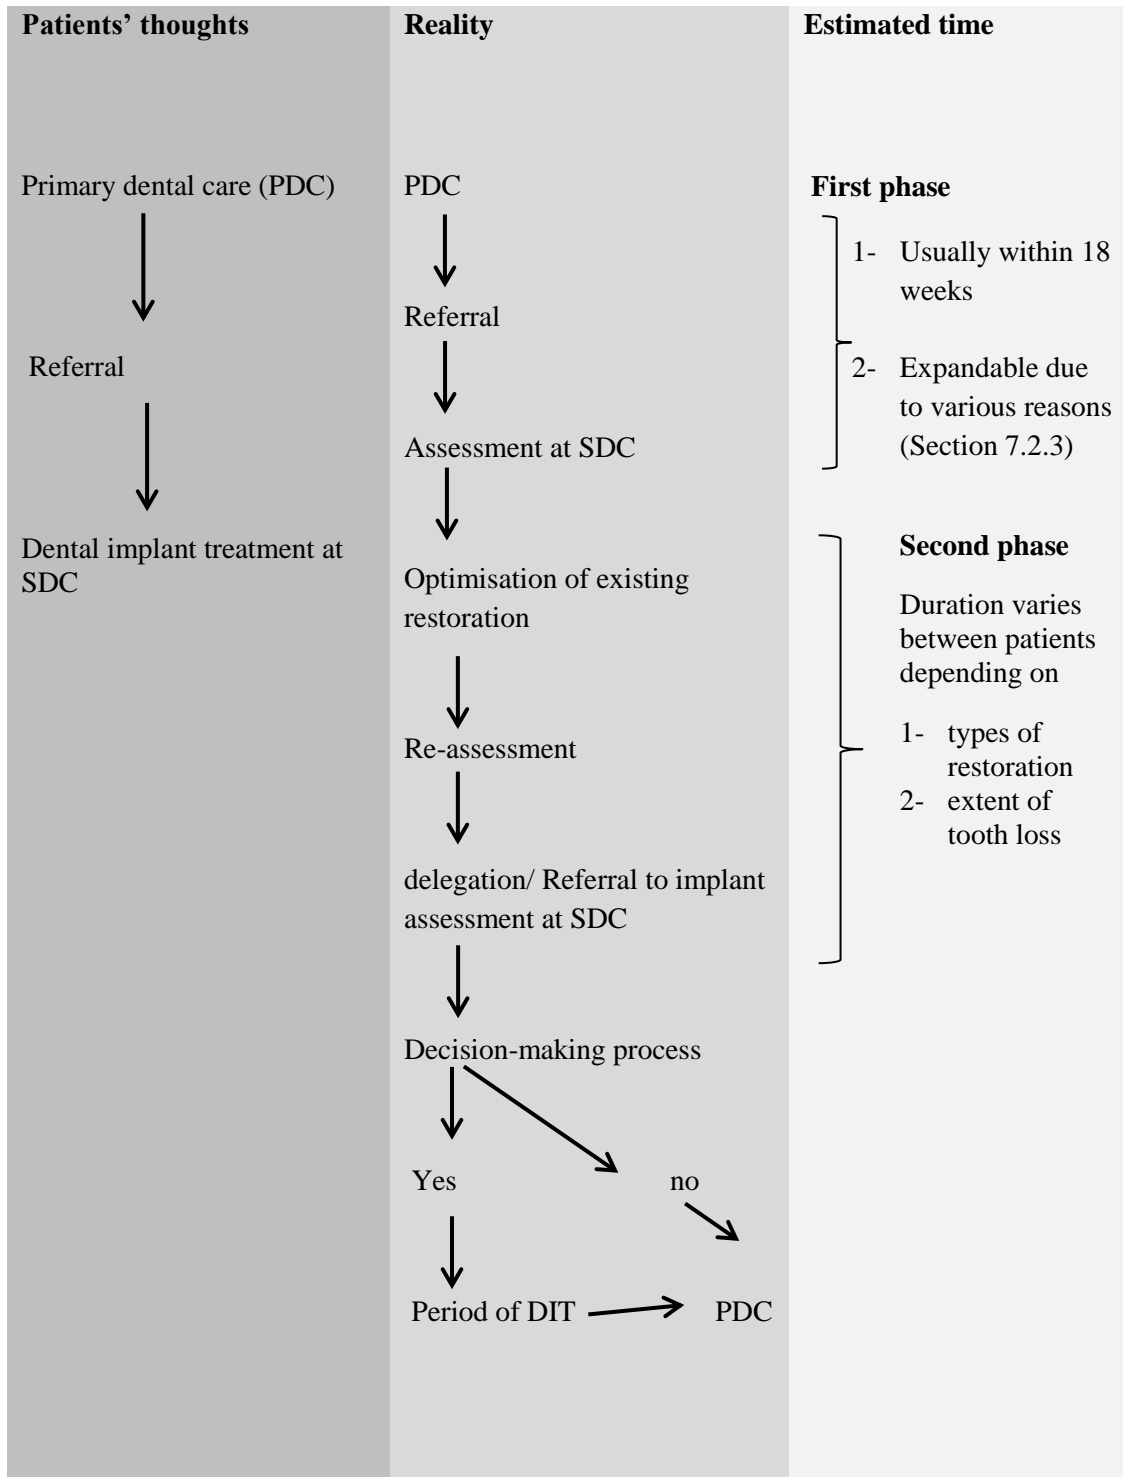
Patients' thoughts

Primary dental care (PDC)

Referral

Dental implant treatment at SDC

Reality

PDC

Referral

Assessment at SDC

Optimisation of existing restoration

Re-assessment

delegation/ Referral to implant assessment at SDC

Decision-making process

Yes

no

Period of DIT

PDC

Estimated time

First phase

1- Usually within 18 weeks

2- Expandable due to various reasons (Section 7.2.3)

Second phase

Duration varies between patients depending on

1- types of restoration
2- extent of tooth loss